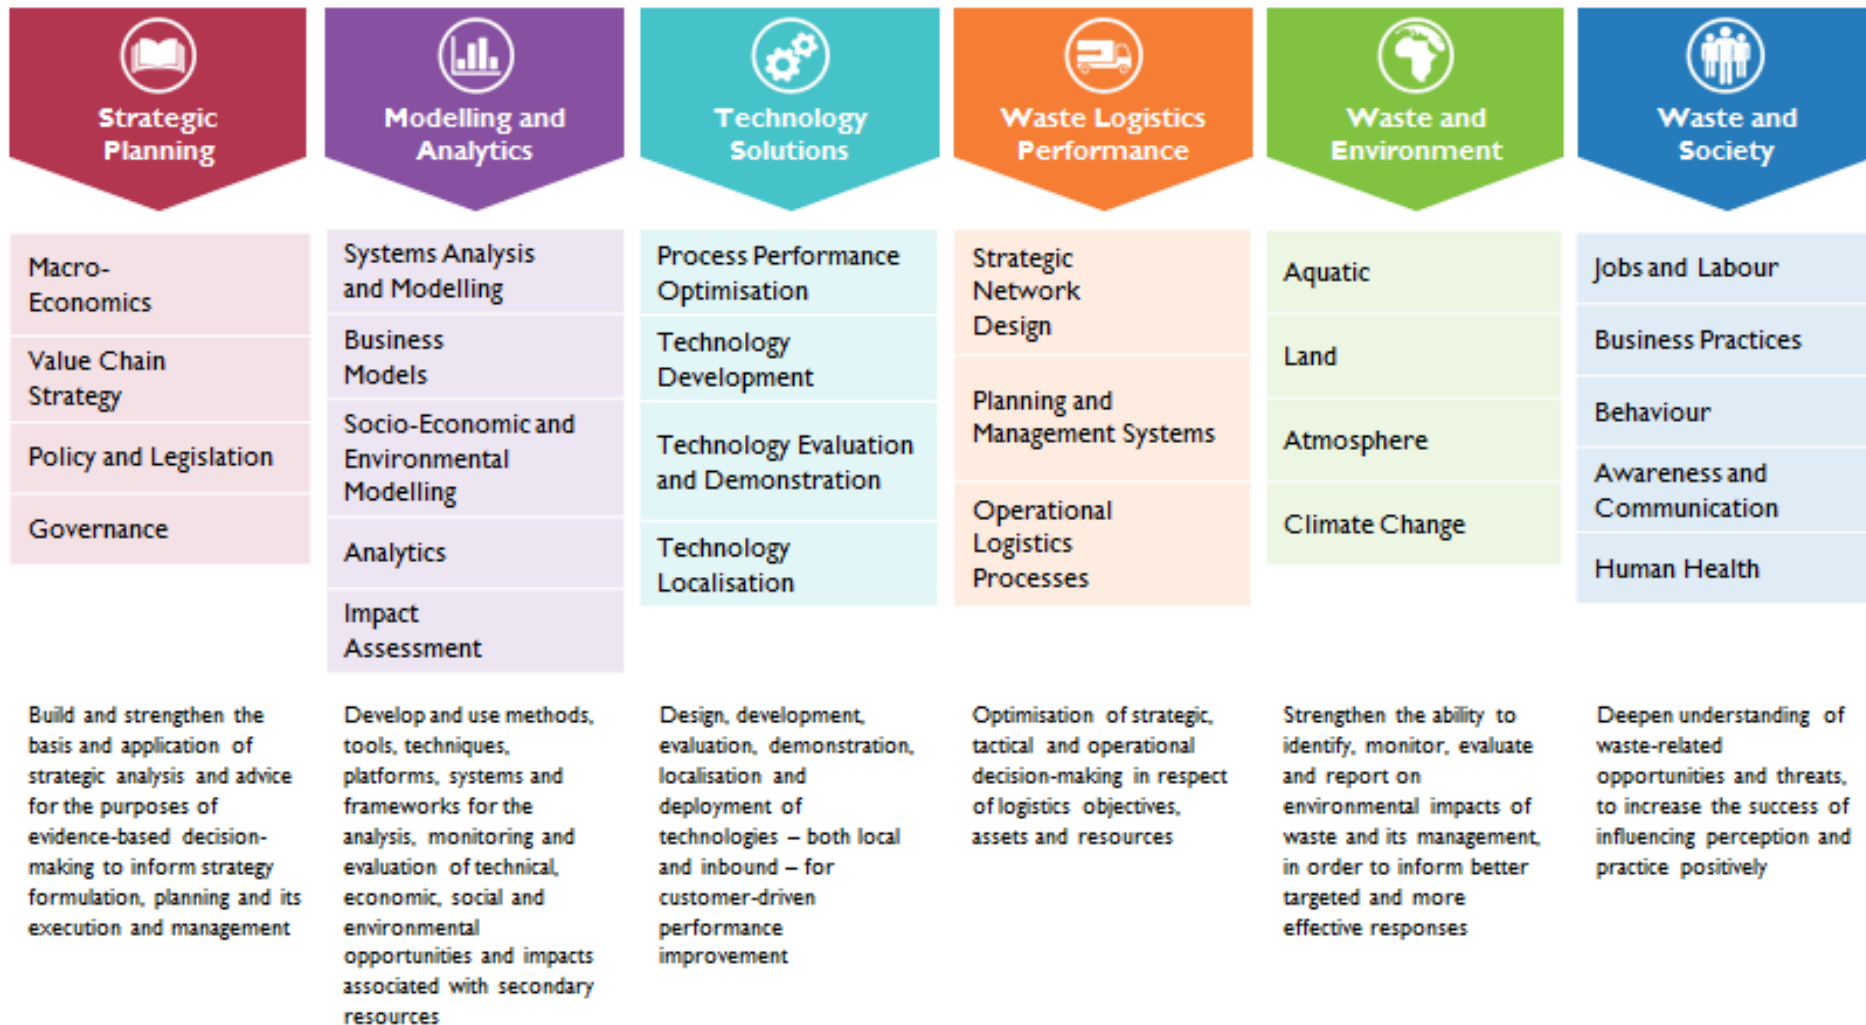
Strategic Planning

Macro-Economics

Value Chain Strategy

Policy and Legislation

Governance

Build and strengthen the basis and application of strategic analysis and advice for the purposes of evidence-based decision-making to inform strategy formulation, planning and its execution and management

Modelling and Analytics

Systems Analysis and Modelling

Business Models

Socio-Economic and Environmental Modelling

Analytics

Impact Assessment

Develop and use methods, tools, techniques, platforms, systems and frameworks for the analysis, monitoring and evaluation of technical, economic, social and environmental opportunities and impacts associated with secondary resources

Technology Solutions

Process Performance Optimisation

Technology Development

Technology Evaluation and Demonstration

Technology Localisation

Design, development, evaluation, demonstration, localisation and deployment of technologies – both local and inbound – for customer-driven performance improvement

Waste Logistics Performance

Strategic Network Design

Planning and Management Systems

Operational Logistics Processes

Optimisation of strategic, tactical and operational decision-making in respect of logistics objectives, assets and resources

Waste and Environment

Aquatic

Land

Atmosphere

Climate Change

Strengthen the ability to identify, monitor, evaluate and report on environmental impacts of waste and its management, in order to inform better targeted and more effective responses

Waste and Society

Jobs and Labour

Business Practices

Behaviour

Awareness and Communication

Human Health

Deepen understanding of waste-related opportunities and threats, to increase the success of influencing perception and practice positively